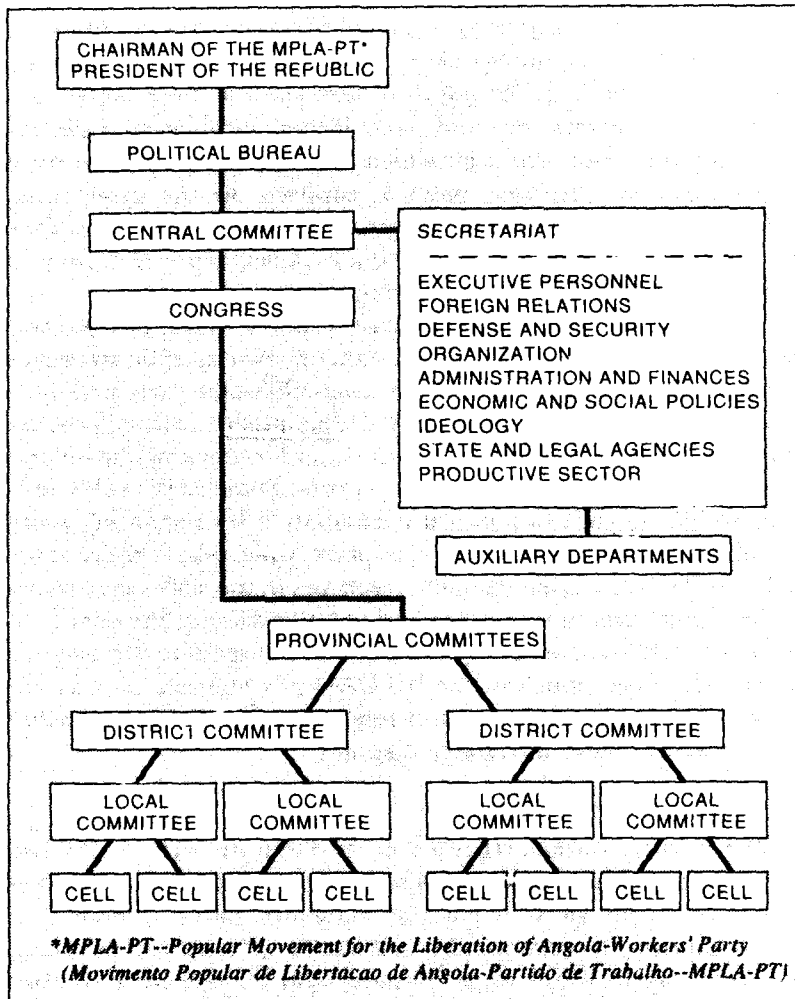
CHAIRMAN OF THE MPLA-PT*
PRESIDENT OF THE REPUBLIC

POLITICAL BUREAU

CENTRAL COMMITTEE

SECRETARIAT

EXECUTIVE PERSONNEL
FOREIGN RELATIONS
DEFENSE AND SECURITY
ORGANIZATION
ADMINISTRATION AND FINANCES
ECONOMIC AND SOCIAL POLICIES
IDEOLOGY
STATE AND LEGAL AGENCIES
PRODUCTIVE SECTOR

CONGRESS

AUXILIARY DEPARTMENTS

PROVINCIAL COMMITTEES

DISTRICT COMMITTEE

DISTRICT COMMITTEE

LOCAL COMMITTEE

LOCAL COMMITTEE

LOCAL COMMITTEE

LOCAL COMMITTEE

CELL

CELL

CELL

CELL

CELL

CELL

CELL

CELL

*MPLA-PT--Popular Movement for the Liberation of Angola-Workers' Party (Movimento Popular de Libertacao de Angola-Partido de Trabalho--MPLA-PT)